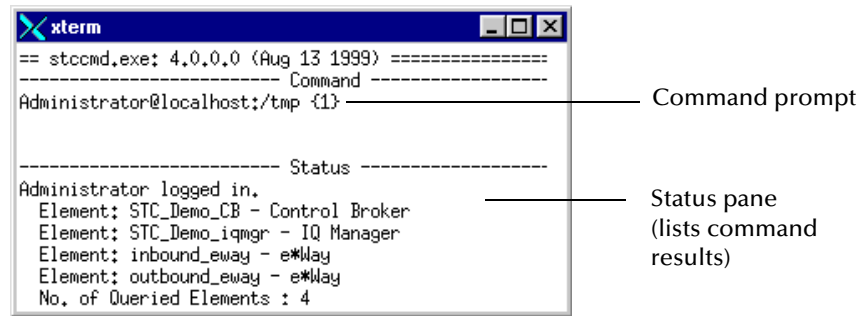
xterm

== stccmd.exe: 4.0.0.0 (Aug 13 1999) ================
------------------------- Command ------------------
Administrator@localhost:/tmp {1}

------------------------- Status -------------------
Administrator logged in.
Element: STC_Demo_CB - Control Broker
Element: STC_Demo_iqmgr - IQ Manager
Element: inbound_eway - e*Way
Element: outbound_eway - e*Way
No. of Queried Elements : 4

Command prompt

Status pane (lists command results)